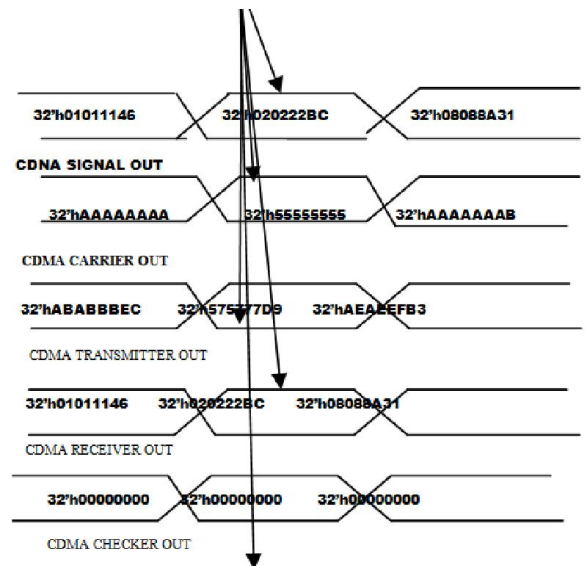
32'h01011146 32'h020222BC 32'h08088A31

CDNA SIGNAL OUT

32'hAAAAAAAA 32'h55555555 32'hAAAAAAAB

CDMA CARRIER OUT

32'hABABBBEC 32'h575777D9 32'hAEAEEFB3

CDMA TRANSMITTER OUT

32'h01011146 32'h020222BC 32'h08088A31

CDMA RECEIVER OUT

32'h00000000 32'h00000000 32'h00000000

CDMA CHECKER OUT